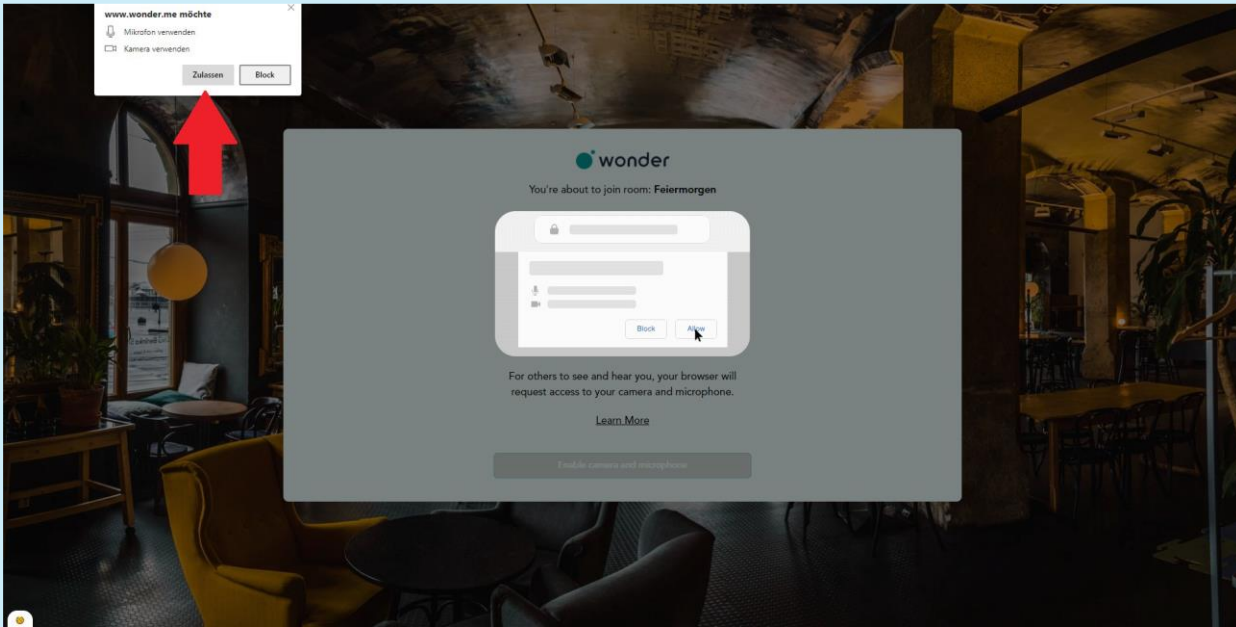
www.wonder.me möchte
Mikrofon verwenden
Kamera verwenden
Zulassen
Block

wonder
You're about to join room: Feiermorgen

Block
Allow

For others to see and hear you, your browser will request access to your camera and microphone.

Learn More

Enable camera and microphone